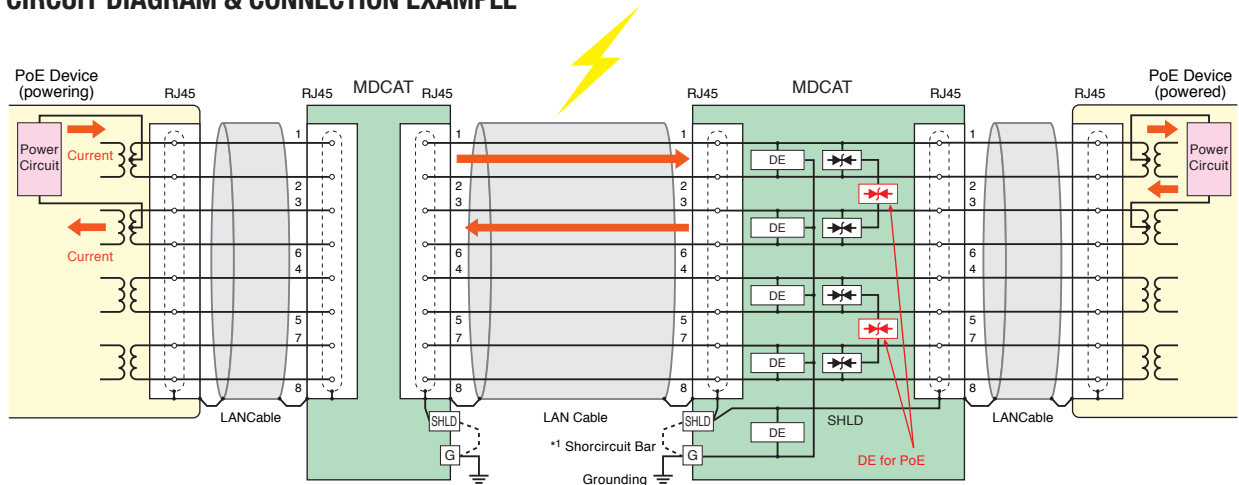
CIRCUIT DIAGRAM & CONNECTION EXAMPLE

PoE Device (powering)

RJ45

RJ45

MDCAT

RJ45

RJ45

MDCAT

RJ45

RJ45

PoE Device (powered)

Power Circuit

Current

Current

1
2
3
6
4
5
7
8

1
2
3
6
4
5
7
8

1
2
3
6
4
5
7
8

1
2
3
6
4
5
7
8

DE
DE
DE
DE
DE

Power Circuit

LANCable

SHLD

G

LAN Cable

*1 Shorcircuit Bar

Grounding

SHLD

G

SHLD

DE for PoE

LANCable